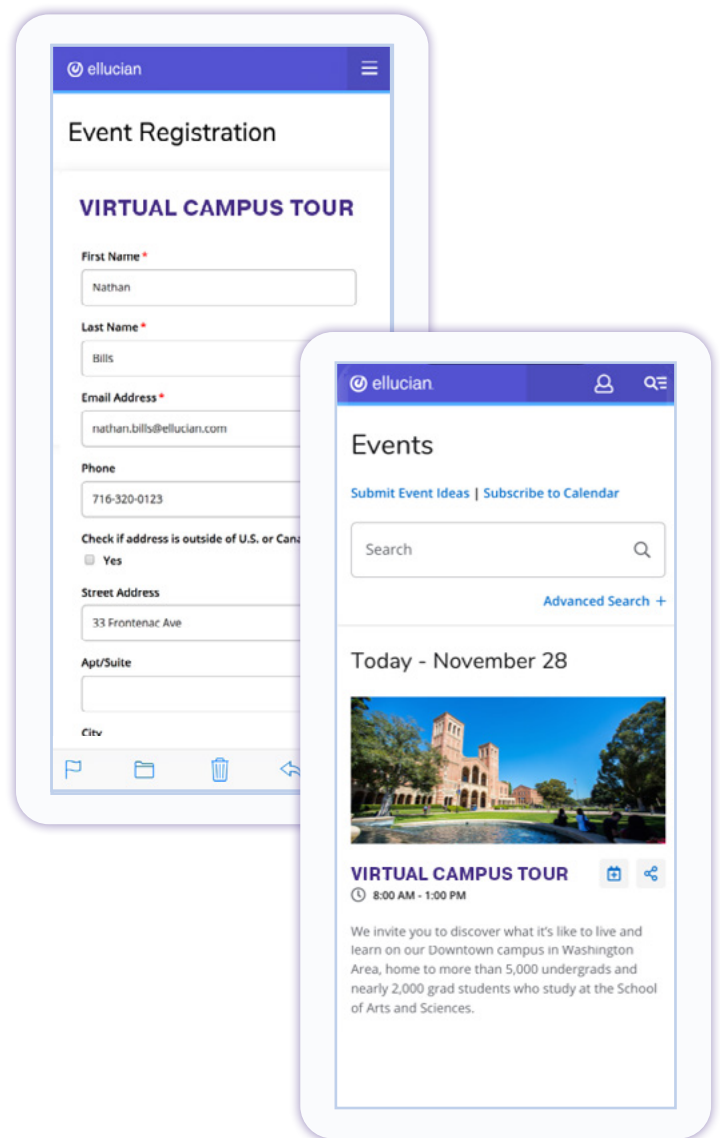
ellucian

Event Registration

VIRTUAL CAMPUS TOUR

First Name*

Nathan

Last Name*

Bills

Email Address*

nathan.bills@ellucian.com

Phone

716-320-0123

Check if address is outside of U.S. or Cana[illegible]

Yes

Street Address

33 Frontenac Ave

Apt/Suite

City

ellucian

Events

Submit Event Ideas | Subscribe to Calendar

Search

Advanced Search +

Today - November 28

VIRTUAL CAMPUS TOUR

8:00 AM - 1:00 PM

We invite you to discover what it's like to live and learn on our Downtown campus in Washington Area, home to more than 5,000 undergrads and nearly 2,000 grad students who study at the School of Arts and Sciences.